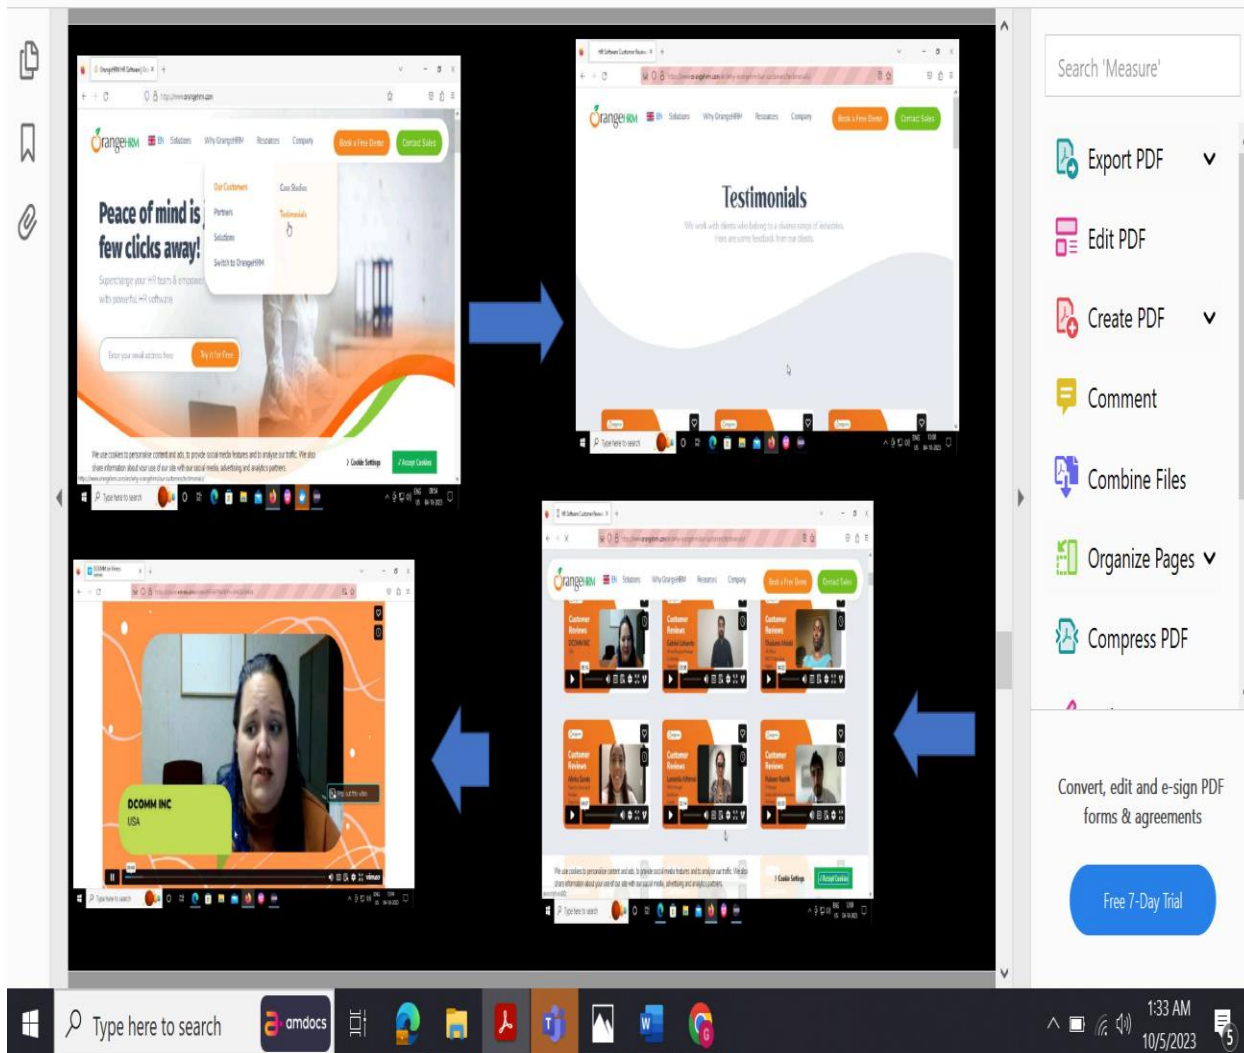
orangeHRM EN Solutions Why OrangeHRM Resources Company Book a Free Demo Contact Sales

Our Customers Case Studies
Partners Testimonials
Solutions
Switch to OrangeHRM

Peace of mind is few clicks away!

Supercharge your HR team & empower with powerful HR software

Enter your email address here Try it for Free

Cookie Settings Accept Cookies

Type here to search

orangeHRM EN Solutions Why OrangeHRM Resources Company Book a Free Demo Contact Sales

Testimonials

We work with clients who belong to a diverse range of industries. Here are some feedback from our clients.

Type here to search

orangeHRM EN Solutions Why OrangeHRM Resources Company Book a Free Demo Contact Sales

Customer Reviews
Customer Reviews
Customer Reviews
Customer Reviews
Customer Reviews
Customer Reviews

Cookie Settings Accept Cookies

Type here to search

DCOMM INC
USA

vimeo

Type here to search

Search 'Measure'

Export PDF

Edit PDF

Create PDF

Comment

Combine Files

Organize Pages

Compress PDF

Convert, edit and e-sign PDF forms & agreements

Free 7-Day Trial

Type here to search

amdocs

1:33 AM
10/5/2023

5